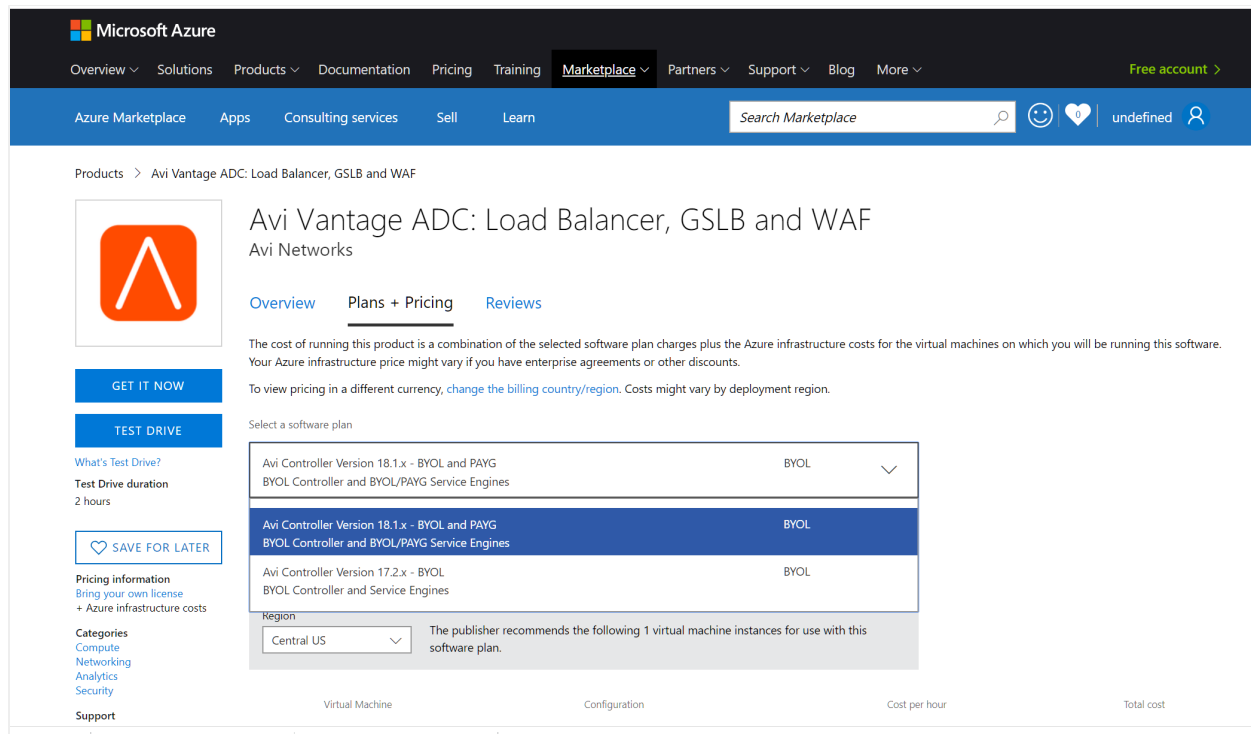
Microsoft Azure

Overview Solutions Products Documentation Pricing Training Marketplace Partners Support Blog More

Free account >

Azure Marketplace Apps Consulting services Sell Learn

Search Marketplace

0

undefined

Products > Avi Vantage ADC: Load Balancer, GSLB and WAF

Avi Vantage ADC: Load Balancer, GSLB and WAF

Avi Networks

Overview Plans + Pricing Reviews

The cost of running this product is a combination of the selected software plan charges plus the Azure infrastructure costs for the virtual machines on which you will be running this software. Your Azure infrastructure price might vary if you have enterprise agreements or other discounts.

To view pricing in a different currency, change the billing country/region. Costs might vary by deployment region.

Select a software plan

Avi Controller Version 18.1.x - BYOL and PAYG
BYOL Controller and BYOL/PAYG Service Engines
BYOL

Avi Controller Version 18.1.x - BYOL and PAYG
BYOL Controller and BYOL/PAYG Service Engines
BYOL

Avi Controller Version 17.2.x - BYOL
BYOL Controller and Service Engines
BYOL

Region

Central US

The publisher recommends the following 1 virtual machine instances for use with this software plan.

Virtual Machine Configuration Cost per hour Total cost

GET IT NOW

TEST DRIVE

What's Test Drive?

Test Drive duration
2 hours

SAVE FOR LATER

Pricing information
Bring your own license
+ Azure infrastructure costs

Categories
Compute
Networking
Analytics
Security

Support